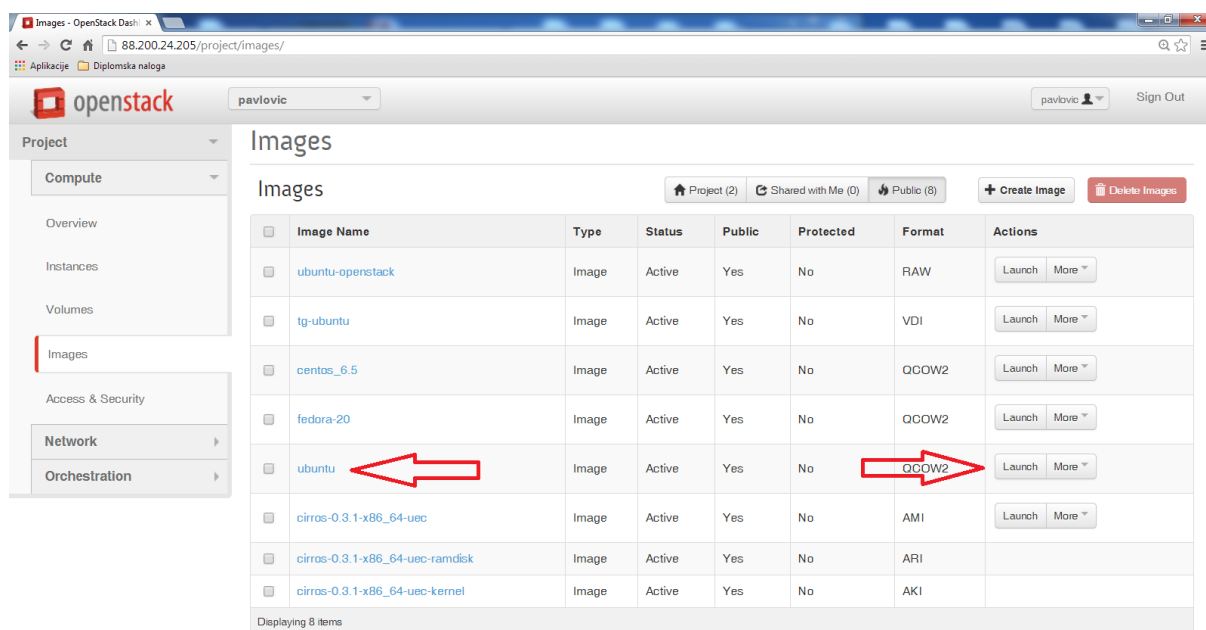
Images - OpenStack Dash ×

88.200.24.205/project/images/

Aplikacije Diplomska naloga

openstack

pavlovic

pavlovic

Sign Out

Project

Compute

Overview

Instances

Volumes

Images

Access & Security

Network

Orchestration

Images

Images

Project (2) Shared with Me (0) Public (8)

Create Image

Delete Images

| | Image Name | Type | Status | Public | Protected | Format | Actions |
|---|---|---|---|---|---|---|---|
| | ubuntu-openstack | Image | Active | Yes | No | RAW | Launch More |
| | tg-ubuntu | Image | Active | Yes | No | VDI | Launch More |
| | centos_6.5 | Image | Active | Yes | No | QCOW2 | Launch More |
| | fedora-20 | Image | Active | Yes | No | QCOW2 | Launch More |
| | ubuntu | Image | Active | Yes | No | QCOW2 | Launch More |
| | cirros-0.3.1-x86_64-uec | Image | Active | Yes | No | AMI | Launch More |
| | cirros-0.3.1-x86_64-uec-ramdisk | Image | Active | Yes | No | ARI | |
| | cirros-0.3.1-x86_64-uec-kernel | Image | Active | Yes | No | AKI | |

Displaying 8 items